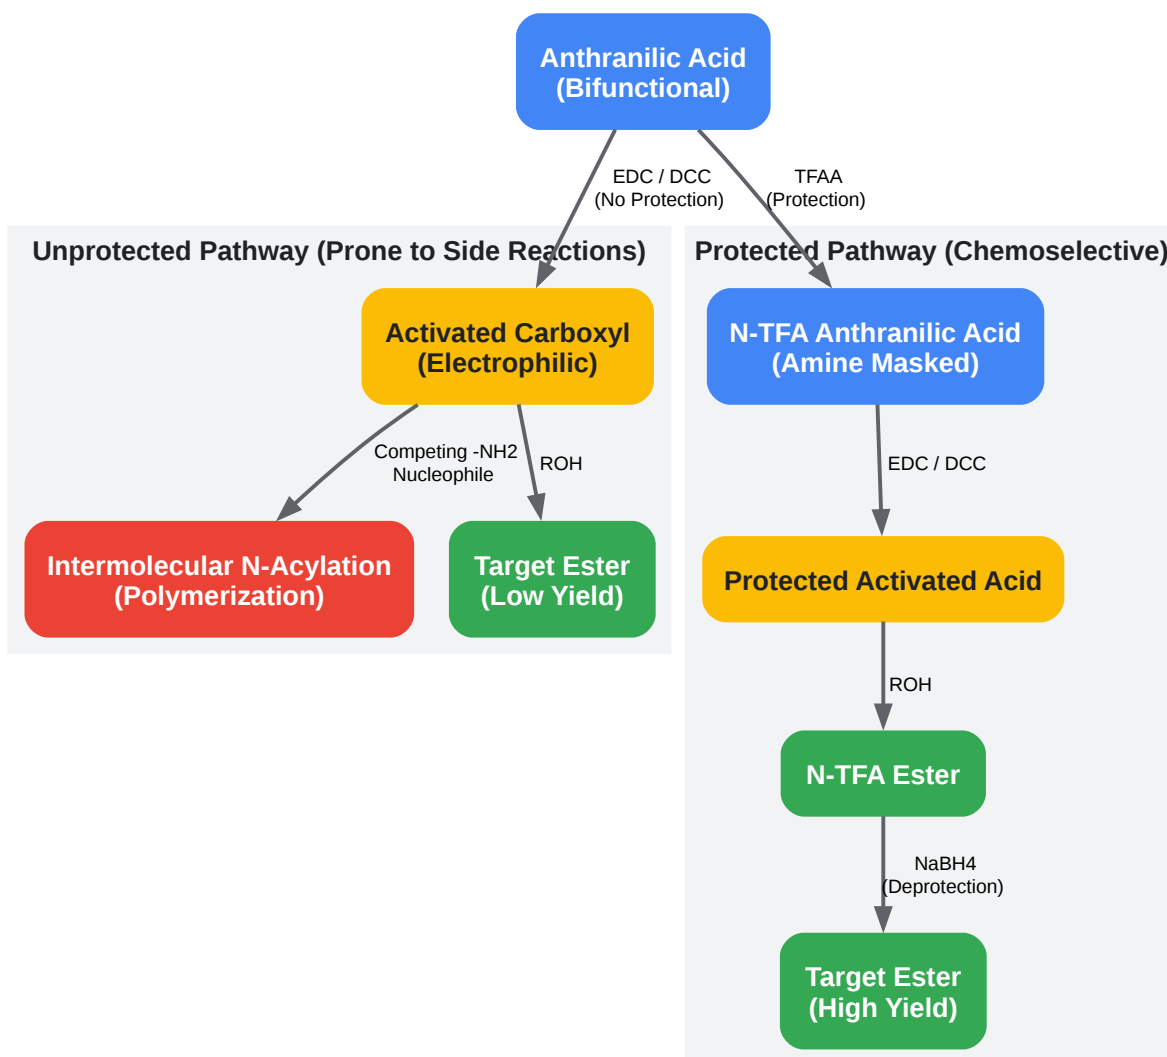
Anthranilic Acid
(Bifunctional)

EDC / DCC
(No Protection)

TFAA
(Protection)

Unprotected Pathway (Prone to Side Reactions)

Activated Carboxyl
(Electrophilic)

Competing -NH2
Nucleophile

ROH

Intermolecular N-Acylation
(Polymerization)

Target Ester
(Low Yield)

Protected Pathway (Chemoselective)

N-TFA Anthranilic Acid
(Amine Masked)

EDC / DCC

Protected Activated Acid

ROH

N-TFA Ester

NaBH4
(Deprotection)

Target Ester
(High Yield)